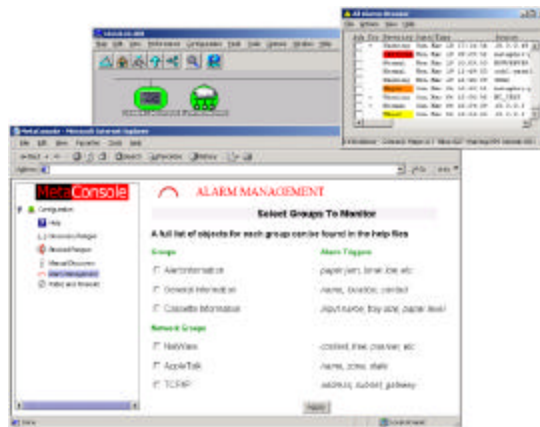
All Alarms Browser

MetaConsole - Microsoft Internet Explorer

MetaConsole

ALARM MANAGEMENT

Select Groups To Monitor

A full list of objects for each group can be found in the help files

Group

Alarm Triggers

Alert Information

paper jam, toner low, etc

General Information

name, location, contact

Cassette Information

input name, tray size, paper level

Network Groups

NetView

context, tree, that net, etc

AppleTalk

name, zone, state

TCP/IP

address, subnet, gateway

Configuration

Help

Apply

Done

Local intranet